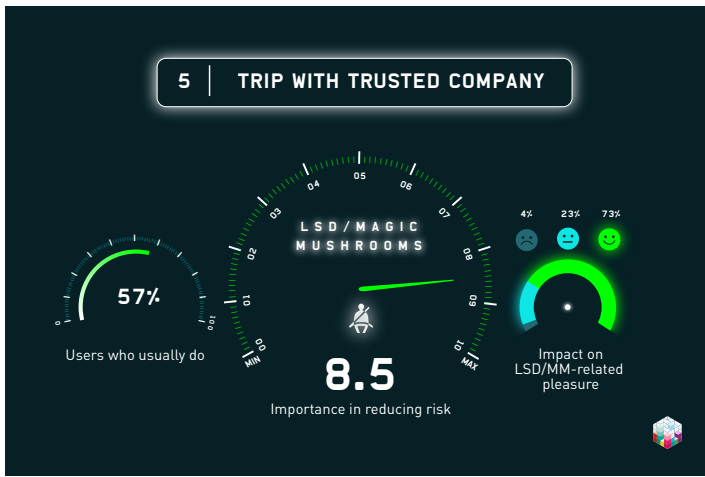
5 | TRIP WITH TRUSTED COMPANY

0
57%
100
Users who usually do

LSD/MAGIC MUSHROOMS
MIN 00 01 02 03 04 05 06 07 08 09 10 MAX
8.5
Importance in reducing risk

4% 23% 73%
Impact on LSD/MM-related pleasure